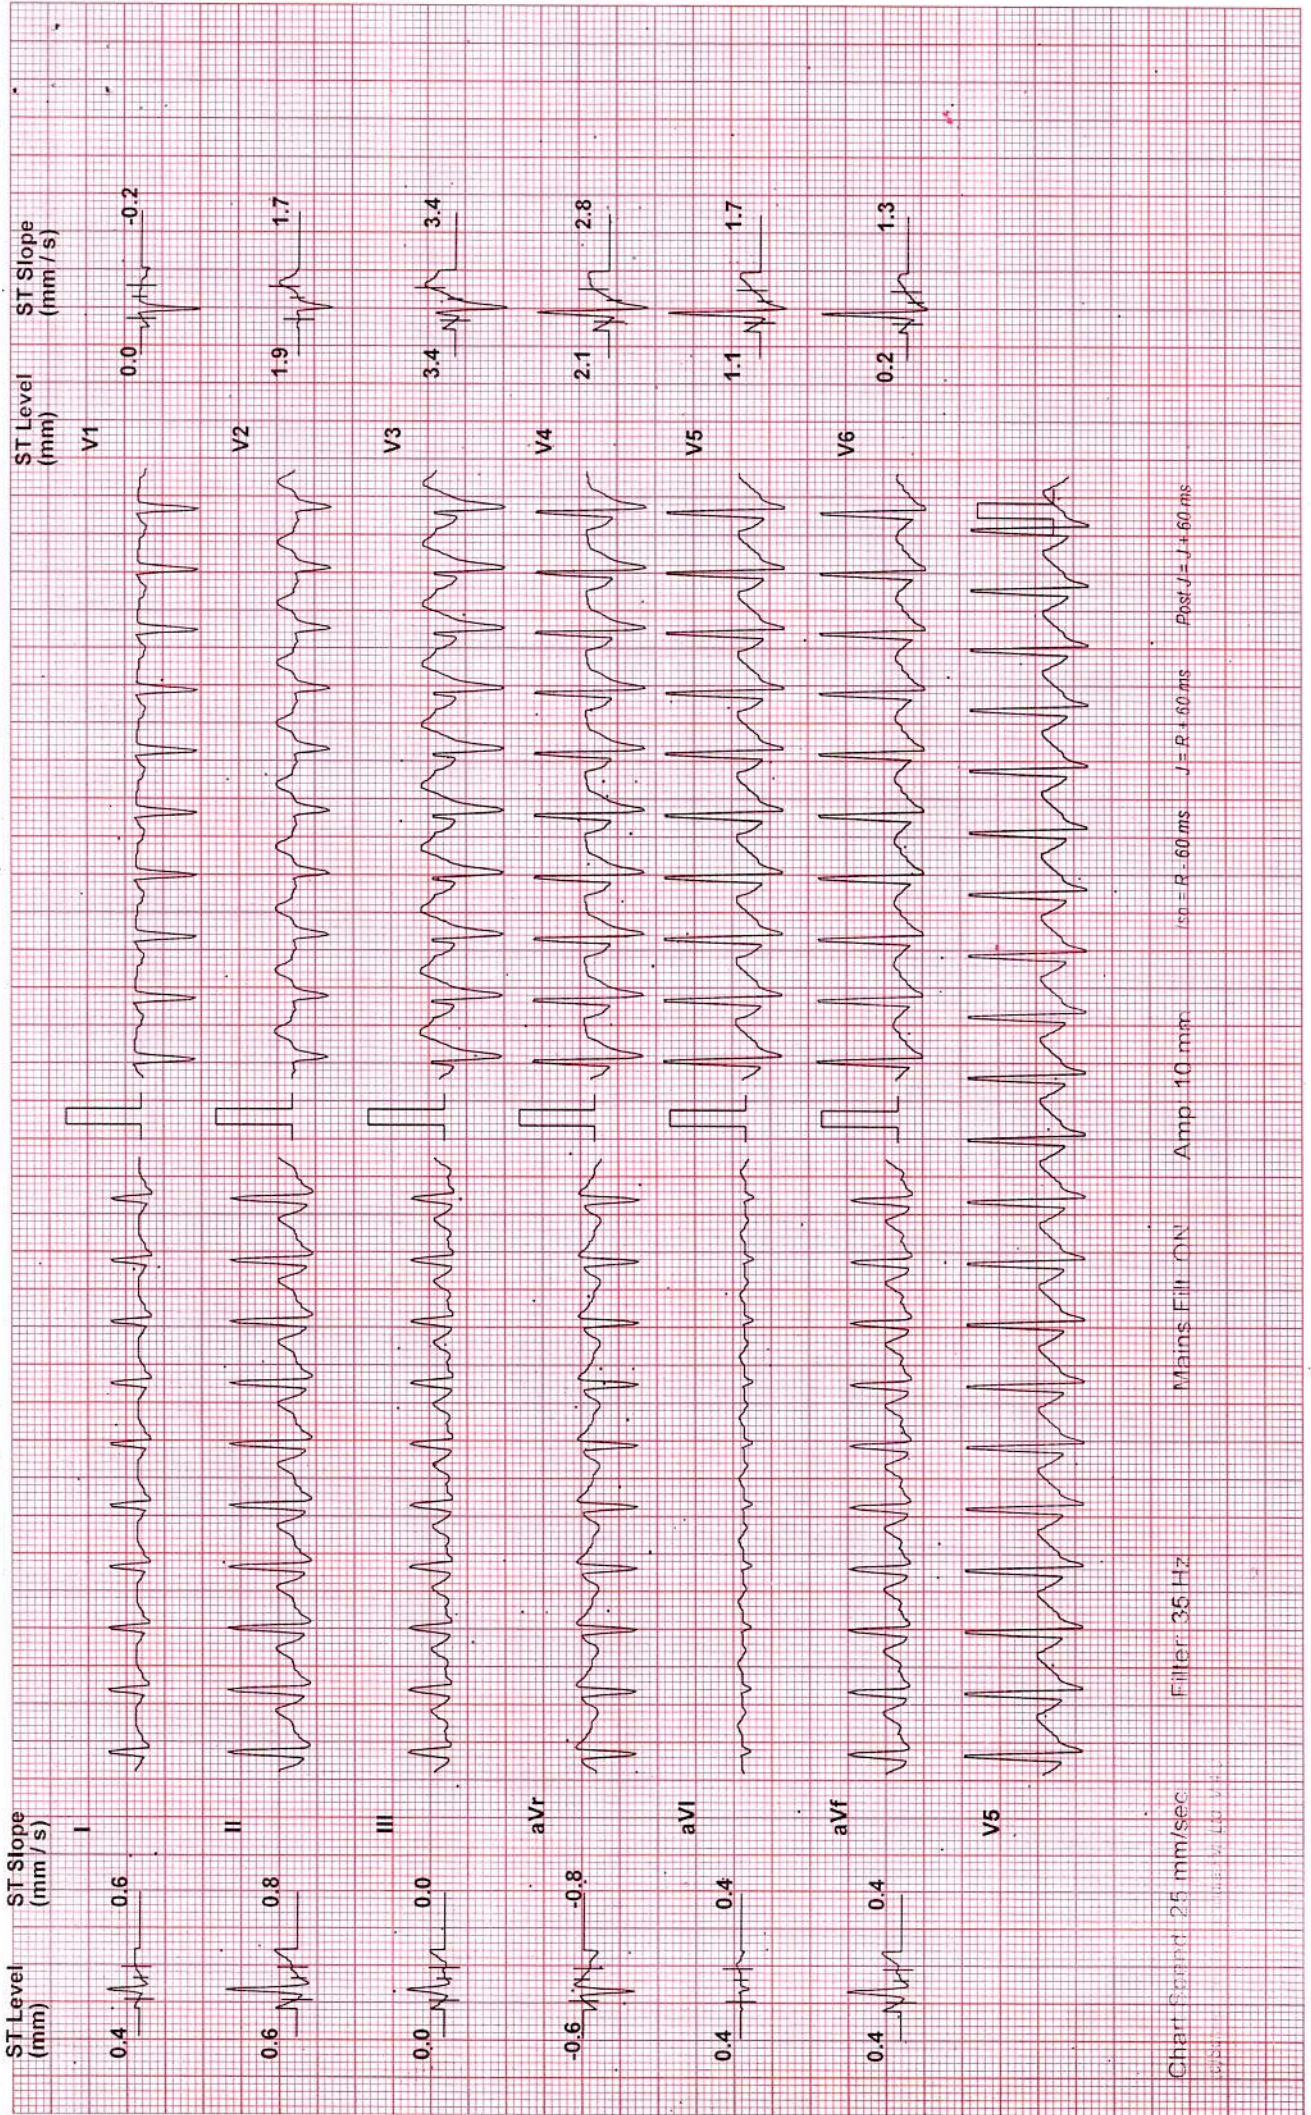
ST Level (mm)

ST Slope (mm / s)

0.4 0.6 I

0.6 0.8 II

0.0 0.0 III

-0.6 -0.8 aVr

0.4 0.4 aVl

0.4 0.4 aVf

V5

ST Level (mm)

ST Slope (mm / s)

V1 0.0 -0.2

V2 1.9 1.7

V3 3.4 3.4

V4 2.1 2.8

V5 1.1 1.7

V6 0.2 1.3

Chart Speed 25 mm/sec Filter: 35 Hz Mains Filt ON Amp 10 mm Iso = R - 60 ms J = R + 60 ms Post J = J + 60 ms